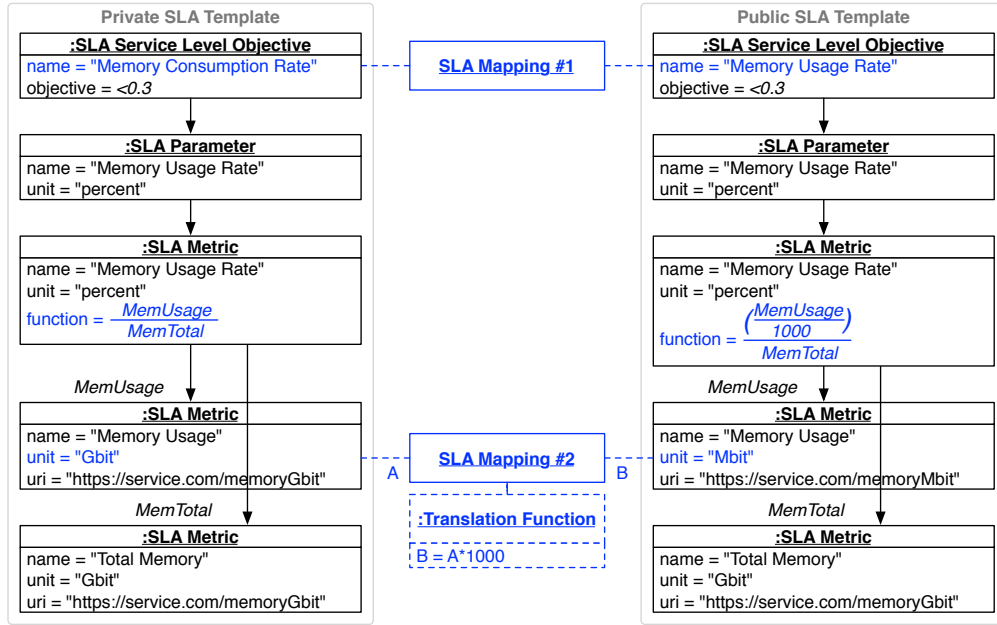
Private SLA Template

:SLA Service Level Objective
name = "Memory Consumption Rate"
objective = <0.3

:SLA Parameter
name = "Memory Usage Rate"
unit = "percent"

:SLA Metric
name = "Memory Usage Rate"
unit = "percent"
function = $\frac{MemUsage}{MemTotal}$

MemUsage

:SLA Metric
name = "Memory Usage"
unit = "Gbit"
uri = "https://service.com/memoryGbit"

MemTotal

:SLA Metric
name = "Total Memory"
unit = "Gbit"
uri = "https://service.com/memoryGbit"

SLA Mapping #1

A

SLA Mapping #2

B

:Translation Function
B = A*1000

Public SLA Template

:SLA Service Level Objective
name = "Memory Usage Rate"
objective = <0.3

:SLA Parameter
name = "Memory Usage Rate"
unit = "percent"

:SLA Metric
name = "Memory Usage Rate"
unit = "percent"
function = $\frac{\left(\frac{MemUsage}{1000}\right)}{MemTotal}$

MemUsage

:SLA Metric
name = "Memory Usage"
unit = "Mbit"
uri = "https://service.com/memoryMbit"

MemTotal

:SLA Metric
name = "Total Memory"
unit = "Gbit"
uri = "https://service.com/memoryGbit"